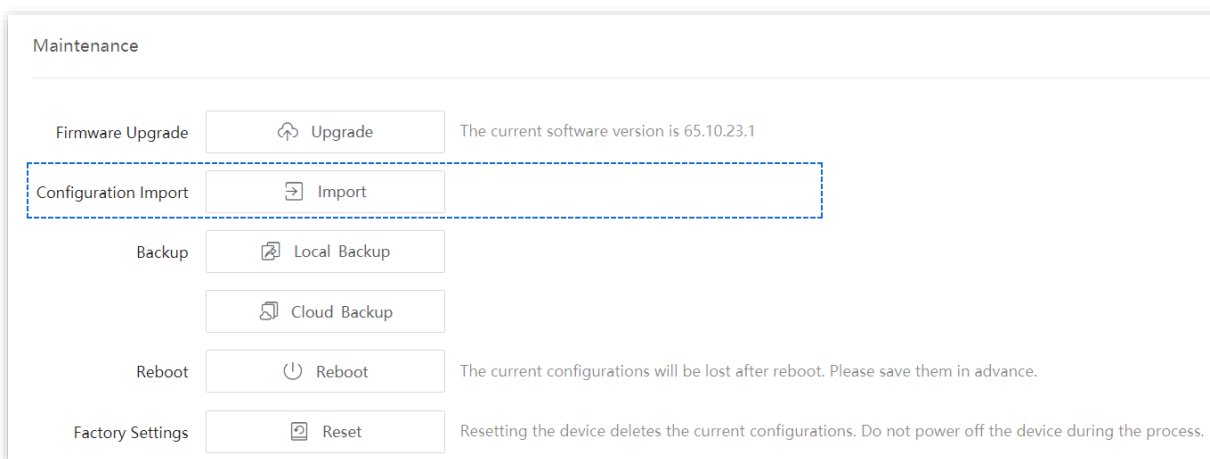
Maintenance

Firmware Upgrade
Upgrade
The current software version is 65.10.23.1

Configuration Import
Import

Backup
Local Backup

Cloud Backup

Reboot
Reboot
The current configurations will be lost after reboot. Please save them in advance.

Factory Settings
Reset
Resetting the device deletes the current configurations. Do not power off the device during the process.